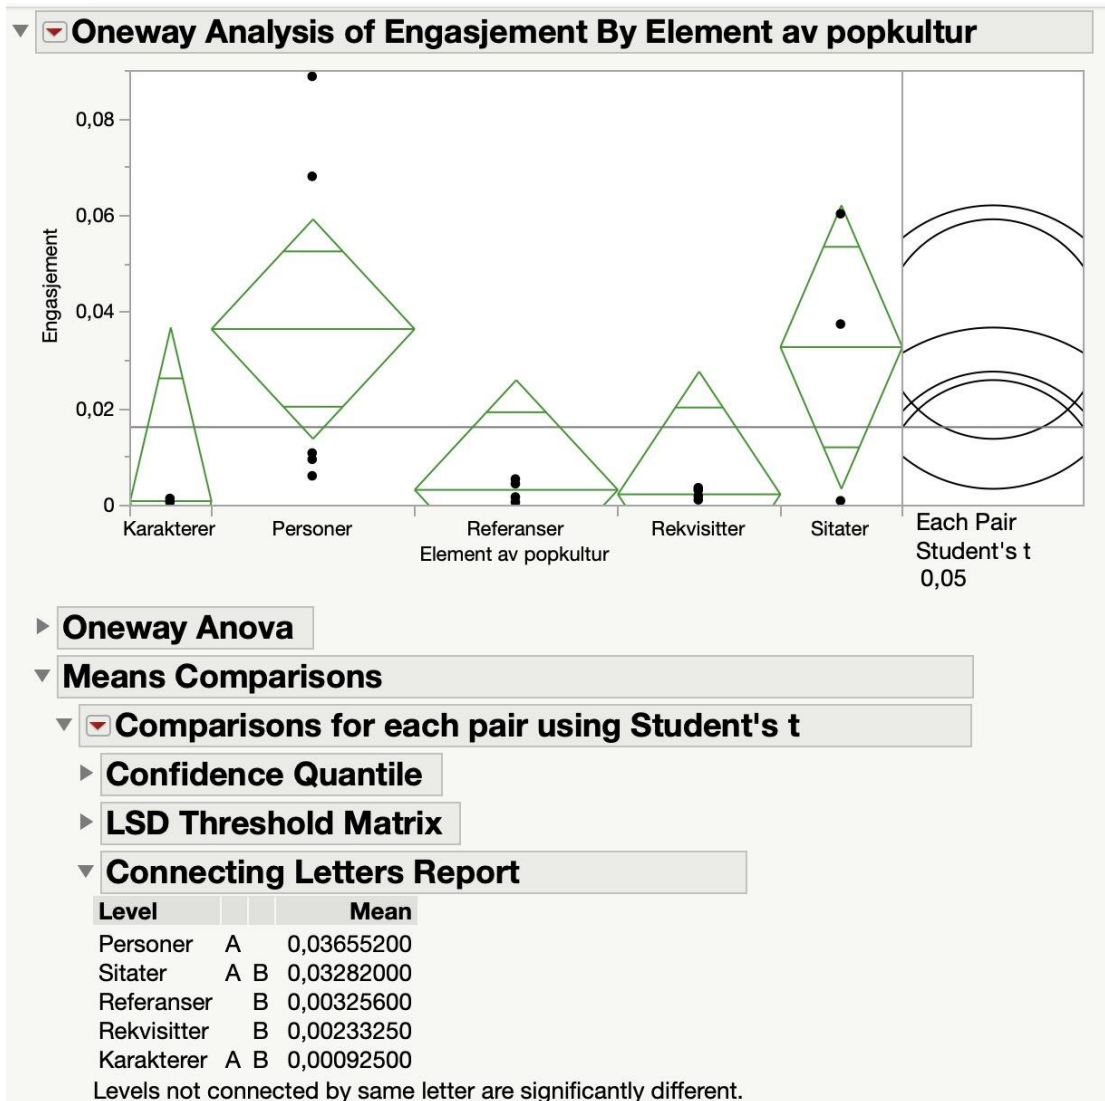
Oneway Analysis of Engasjement By Element av popkultur

Engasjement

0,08
0,06
0,04
0,02
0

Karakterer
Personer
Referanser
Rekvisitter
Sitater
Element av popkultur

Each Pair
Student's t
0,05

Oneway Anova

Means Comparisons

Comparisons for each pair using Student's t

Confidence Quantile

LSD Threshold Matrix

Connecting Letters Report

| Level | | | Mean |
|---|---|---|---|
| Personer | A | | 0,03655200 |
| Sitater | A | B | 0,03282000 |
| Referanser | | B | 0,00325600 |
| Rekvisitter | | B | 0,00233250 |
| Karakterer | A | B | 0,00092500 |

Levels not connected by same letter are significantly different.